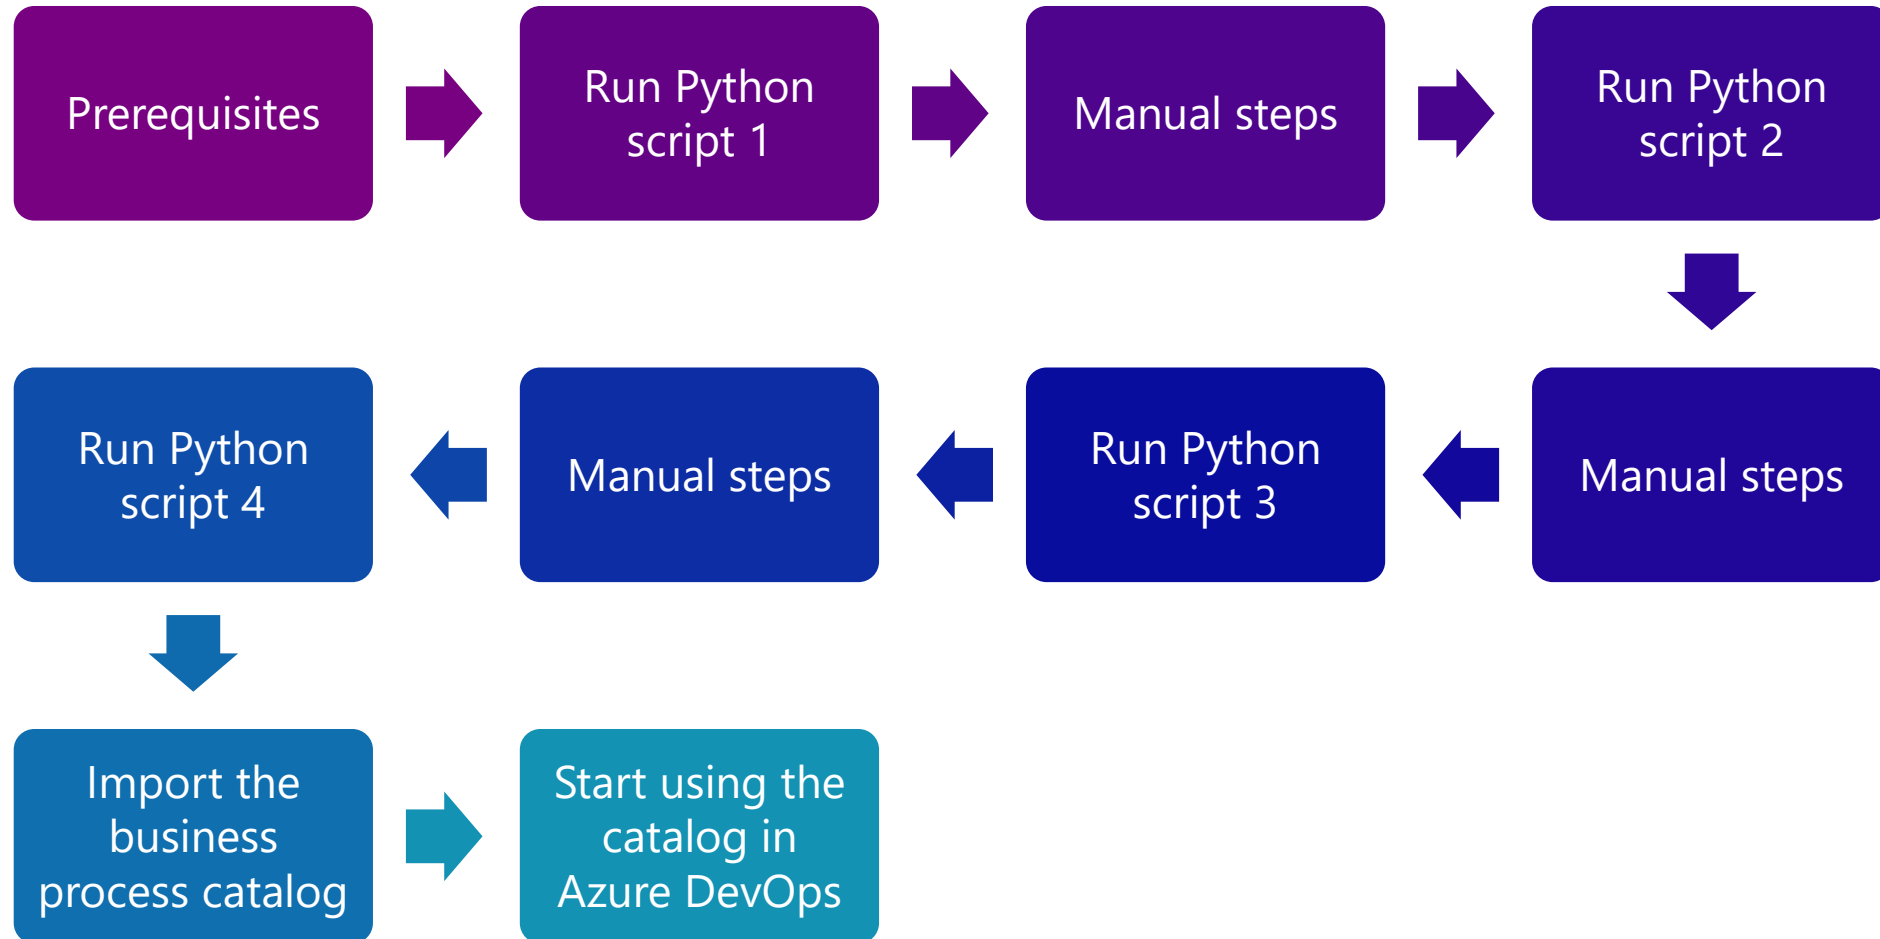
Prerequisites

Run Python script 1

Manual steps

Run Python script 2

Manual steps

Run Python script 3

Manual steps

Run Python script 4

Import the business process catalog

Start using the catalog in Azure DevOps